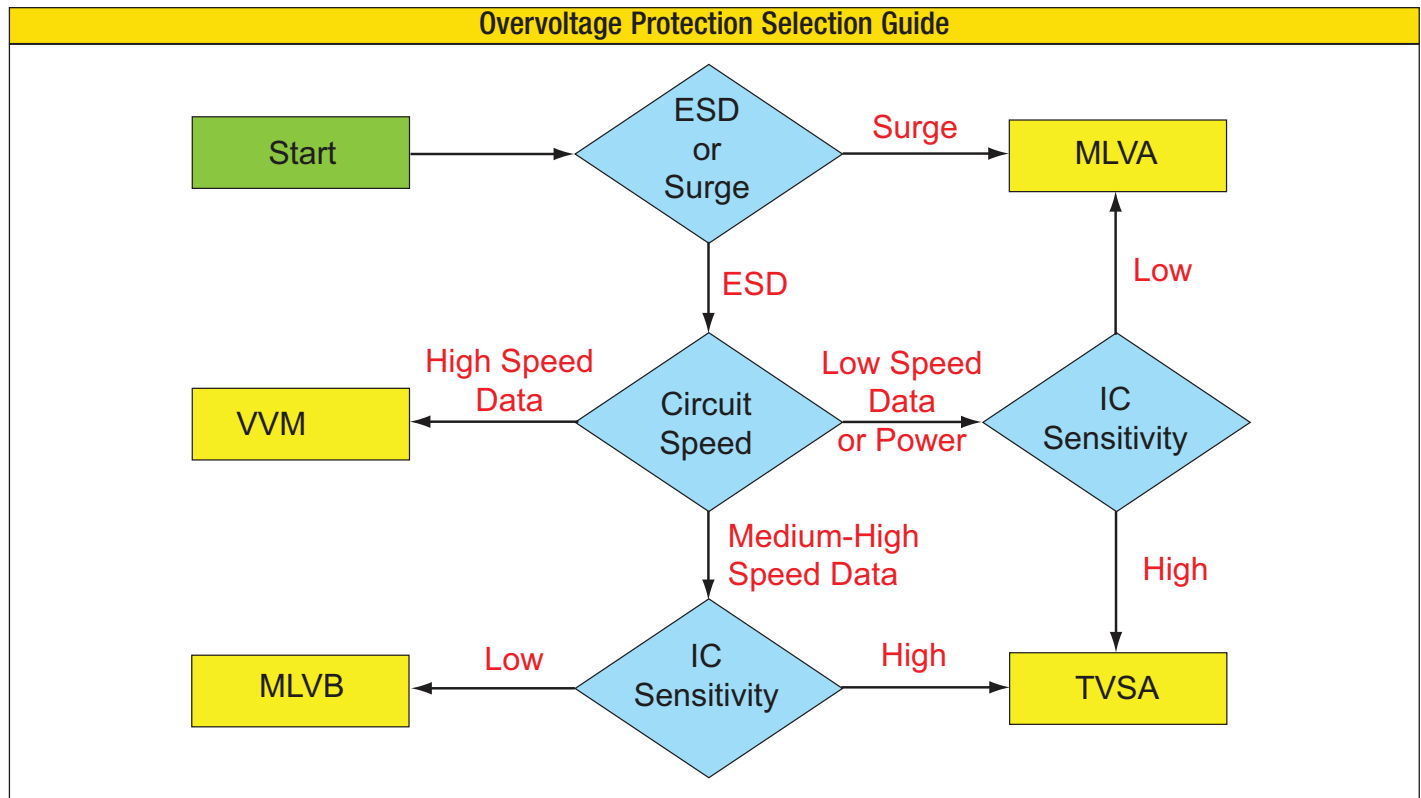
Overvoltage Protection Selection Guide

Start

ESD or Surge

Surge

MLVA

ESD

Low

High Speed Data

Circuit Speed

Low Speed Data or Power

IC Sensitivity

VVM

Medium-High Speed Data

High

MLVB

Low

IC Sensitivity

High

TVSA